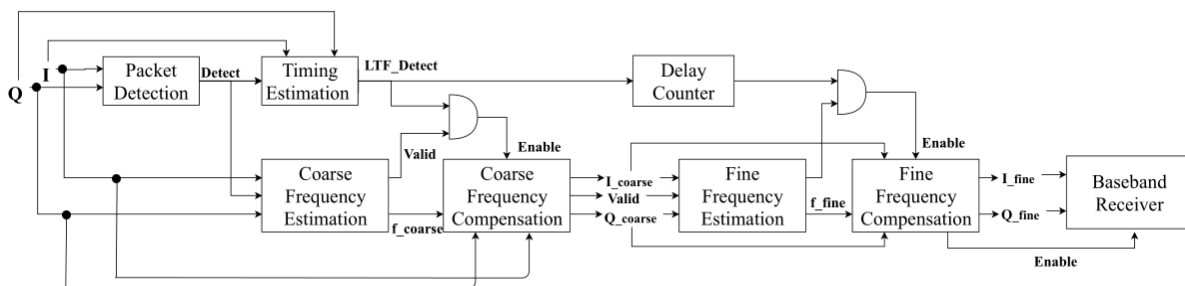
Q
I
Packet Detection
Detect
Timing Estimation
LTF_Detect
Delay Counter
Valid
Enable
Coarse Frequency Estimation
f_coarse
Coarse Frequency Compensation
I_coarse
Valid
Q_coarse
Fine Frequency Estimation
f_fine
Enable
Fine Frequency Compensation
I_fine
Q_fine
Baseband Receiver
Enable